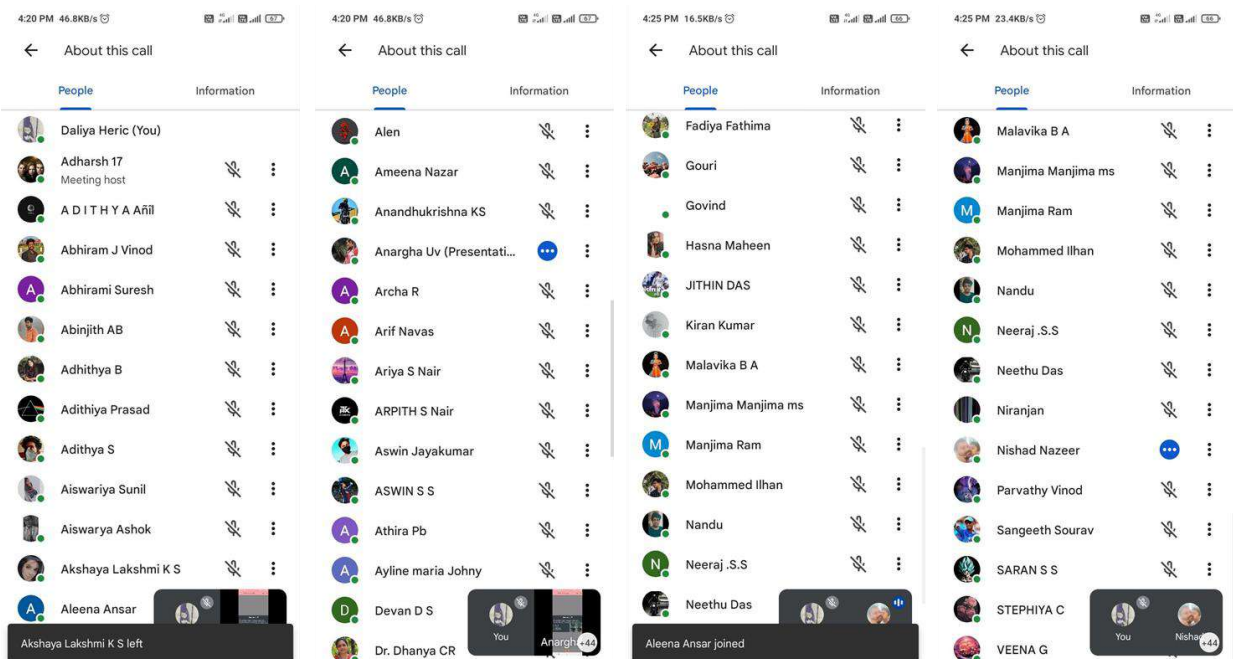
4:20 PM 46.8KB/s

About this call

People

Information

Daliya Heric (You)

Adharsh 17
Meeting host

A D I T H Y A Añil

Abhiram J Vinod

Abhirami Suresh

Abinjith AB

Adhithya B

Adithiya Prasad

Adithya S

Aiswariya Sunil

Aiswarya Ashok

Akshaya Lakshmi K S

Aleena Ansar

Akshaya Lakshmi K S left

4:20 PM 46.8KB/s

About this call

People

Information

Alen

Ameena Nazar

Anandhukrishna KS

Anargha Uv (Presentati...

Archa R

Arif Navas

Ariya S Nair

ARPITH S Nair

Aswin Jayakumar

ASWIN S S

Athira Pb

Ayline maria Johny

Devan D S

Dr. Dhanya CR

You

Anargh

+44

4:25 PM 16.5KB/s

About this call

People

Information

Fadiya Fathima

Gouri

Govind

Hasna Maheen

JITHIN DAS

Kiran Kumar

Malavika B A

Manjima Manjima ms

Manjima Ram

Mohammed Ilhan

Nandu

Neeraj .S.S

Neethu Das

Aleena Ansar joined

4:25 PM 23.4KB/s

About this call

People

Information

Malavika B A

Manjima Manjima ms

Manjima Ram

Mohammed Ilhan

Nandu

Neeraj .S.S

Neethu Das

Niranjan

Nishad Nazeer

Parvathy Vinod

Sangeeth Sourav

SARAN S S

STEPHIYA C

VEENA G

You

Nishad

+44